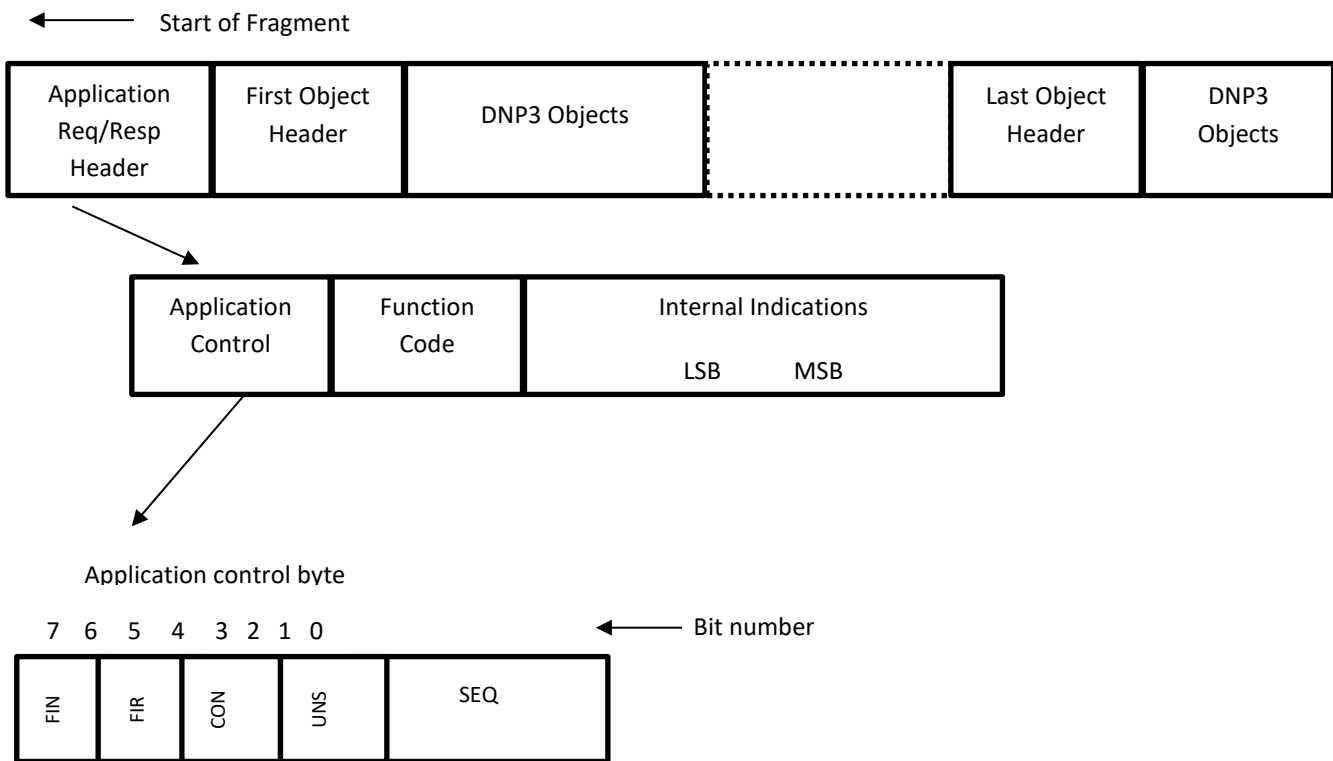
Start of Fragment

| Application Req/Resp Header | First Object Header | DNP3 Objects | | Last Object Header | DNP3 Objects |
|---|---|---|---|---|---|

| Application Control | Function Code | Internal Indications LSB MSB |
|---|---|---|

Application control byte

7 6 5 4 3 2 1 0

Bit number

| FIN | FIR | CON | UNS | SEQ |
|---|---|---|---|---|